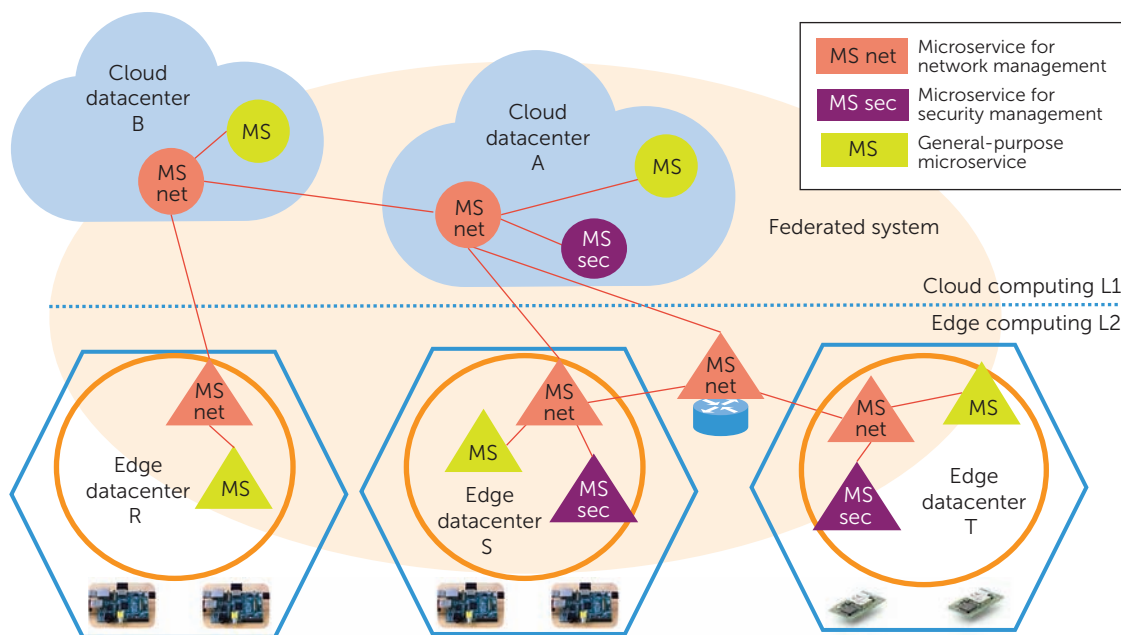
MS net Microservice for network management
MS sec Microservice for security management
MS General-purpose microservice

Cloud datacenter B
MS
MS net

Cloud datacenter A
MS
MS net
MS sec

Federated system

Cloud computing L1
Edge computing L2

MS net
MS
Edge datacenter R

MS net
MS
MS sec
Edge datacenter S

MS net

MS net
MS
MS sec
Edge datacenter T